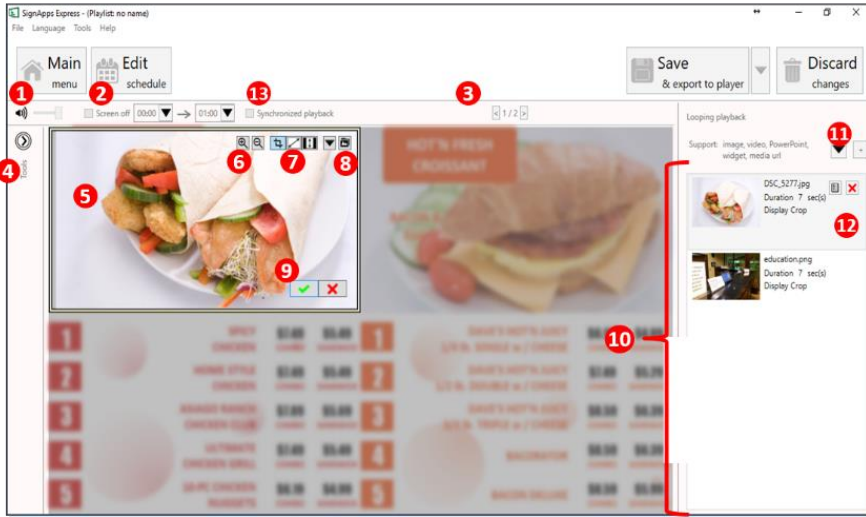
SignApps Express - (Playlist: no name)

File Language Tools Help

Main menu

Edit schedule

Save & export to player

Discard changes

1 2 Screen off 00:00 → 01:00 13 Synchronized playback 3 1 / 2

Looping playback

Support: image, video, PowerPoint, widget, media url

11

4 Tools

5 6 7 8

9

HOT'N FRESH CROISSANT

DSC_5277.jpg
Duration 7 sec(s)
Display Crop

12

education.png
Duration 7 sec(s)
Display Crop

10

1 SPICY CHICKEN
2 HOME STYLE CHICKEN
3 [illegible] CHICKEN CLUB
4 ULTIMATE CHICKEN GRILL
5 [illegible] NUGGETS

1 DAVE'S HOT'N JUICY 1/4 lb. SINGLE w/ CHEESE
2 DAVE'S HOT'N JUICY 1/2 lb. DOUBLE w/ CHEESE
3 DAVE'S HOT'N JUICY 3/4 lb. TRIPLE w/ CHEESE
4 BACONATOR
5 BACON DELUXE